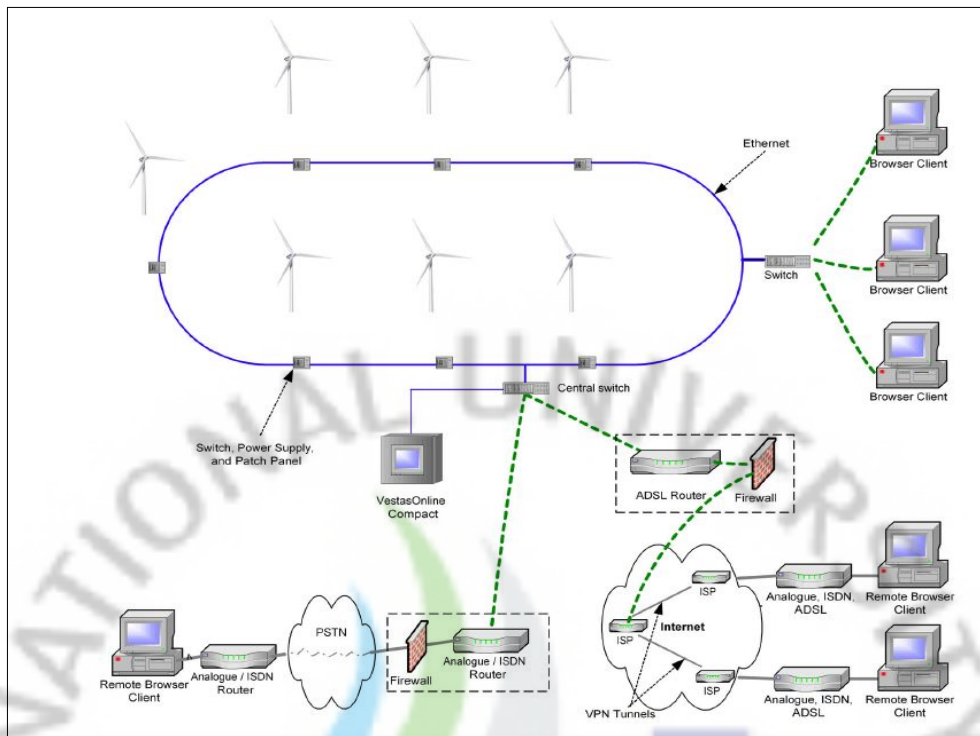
Ethernet

Browser Client

Switch

Browser Client

Browser Client

Central switch

Switch, Power Supply, and Patch Panel

VestasOnline Compact

ADSL Router

Firewall

ISP

Analogue, ISDN, ADSL

Remote Browser Client

Internet

ISP

ISP

Analogue, ISDN, ADSL

Remote Browser Client

VPN Tunnels

PSTN

Firewall

Analogue / ISDN Router

Remote Browser Client

Analogue / ISDN Router

NATIONAL UNIVER